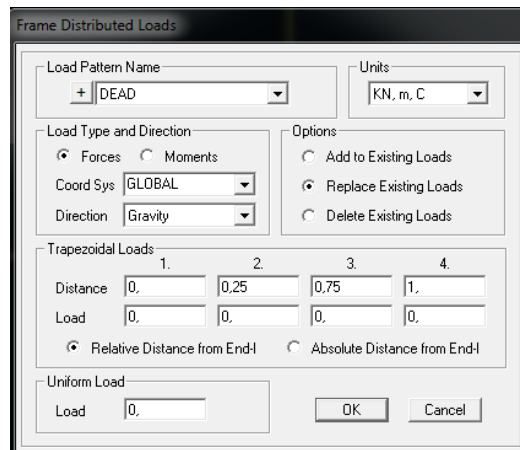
Frame Distributed Loads

Load Pattern Name
+ DEAD

Units
KN, m, C

Load Type and Direction
Forces Moments
Coord Sys GLOBAL
Direction Gravity

Options
Add to Existing Loads
Replace Existing Loads
Delete Existing Loads

Trapezoidal Loads

| | 1. | 2. | 3. | 4. |
|---|---|---|---|---|
| Distance | 0, | 0,25 | 0,75 | 1, |
| Load | 0, | 0, | 0, | 0, |

Relative Distance from End-I Absolute Distance from End-I

Uniform Load
Load 0,

OK Cancel